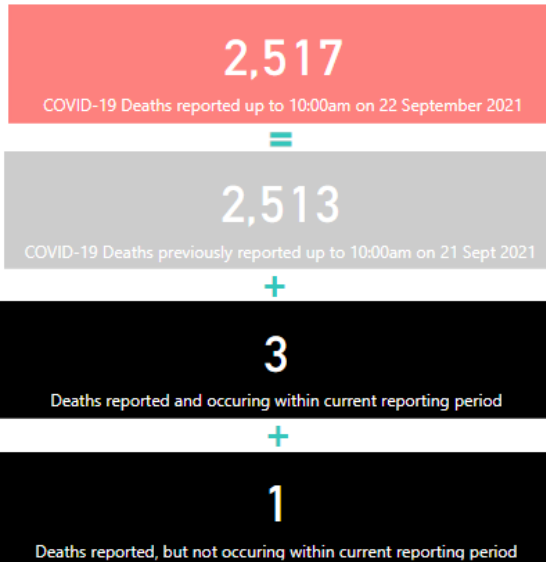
2,517

COVID-19 Deaths reported up to 10:00am on 22 September 2021

=

2,513

COVID-19 Deaths previously reported up to 10:00am on 21 Sept 2021

+

3

Deaths reported and occuring within current reporting period

+

1

Deaths reported, but not occuring within current reporting period